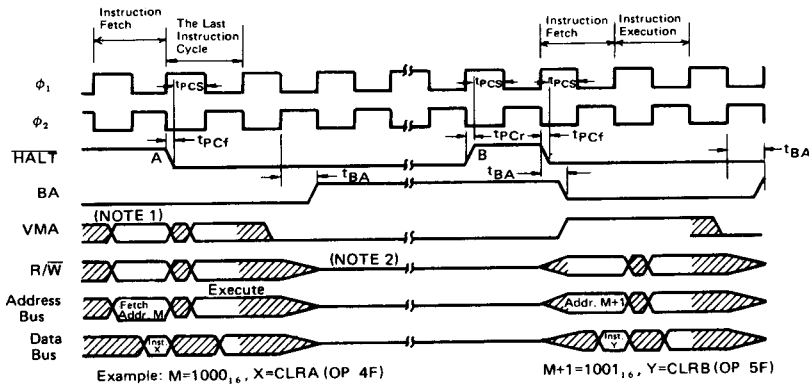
Instruction Fetch

The Last Instruction Cycle

Instruction Fetch

Instruction Execution

$\phi_1$

$t_{PCS}$

$t_{PCS}$

$t_{PCS}$

$\phi_2$

$t_{PCf}$

$t_{PCr}$

$t_{PCf}$

$\overline{HALT}$

A

B

$t_{BA}$

BA

$t_{BA}$

$t_{BA}$

VMA

(NOTE 1)

R/$\overline{W}$

(NOTE 2)

Address Bus

Fetch Addr. M

Execute

Addr. M+1

Data Bus

Inst. X

Inst. Y

Example: M=$1000_{16}$, X=CLRA (OP 4F)

M+1=$1001_{16}$, Y=CLRB (OP 5F)